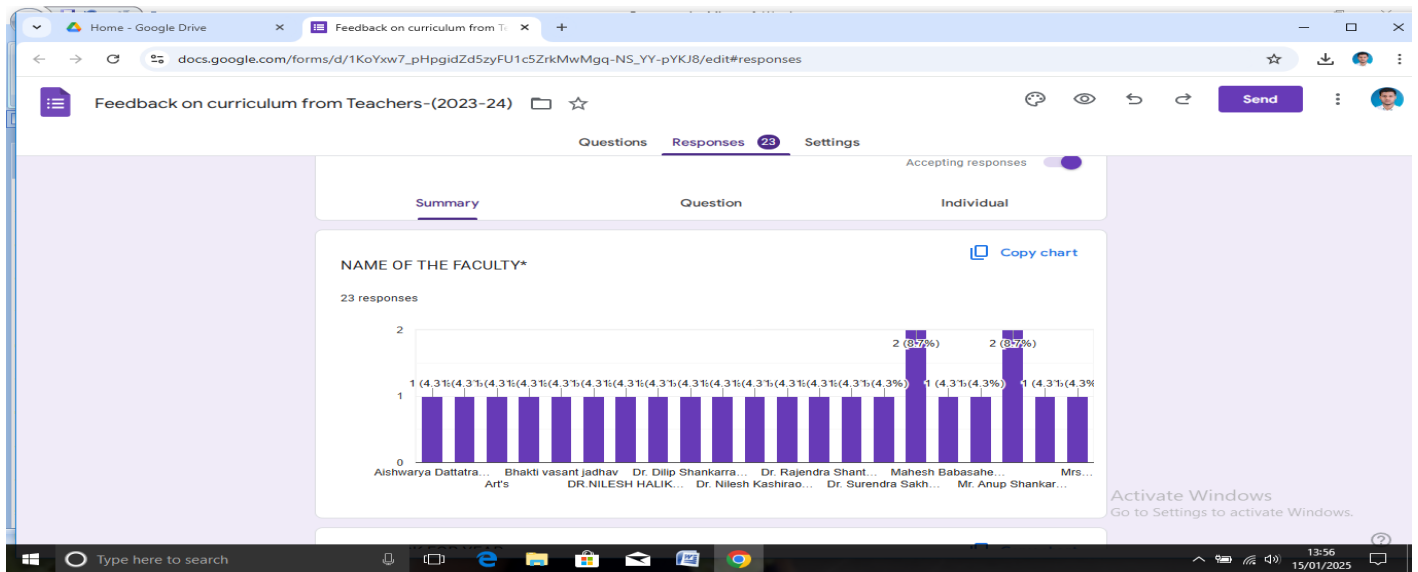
Home - Google Drive
Feedback on curriculum from Te

docs.google.com/forms/d/1KoYxw7_pHpgidZd5zyFU1c5ZrkMwMgq-NS_YY-pYKJ8/edit#responses

Feedback on curriculum from Teachers-(2023-24)

Send

Questions Responses 23 Settings

Accepting responses

Summary Question Individual

Copy chart

NAME OF THE FACULTY*

23 responses

2
1
0

1 (4.3%) 1 (4.3%) 1 (4.3%) 1 (4.3%) 1 (4.3%) 1 (4.3%) 1 (4.3%) 1 (4.3%) 1 (4.3%) 1 (4.3%) 1 (4.3%) 1 (4.3%) 1 (4.3%) 1 (4.3%) 1 (4.3%) 2 (8.7%) 1 (4.3%) 1 (4.3%) 2 (8.7%) 1 (4.3%) 1 (4.3%)

Aishwarya Dattatra... Art's Bhakti vasant jadhav DR.NILESH HALIK... Dr. Dilip Shankarra... Dr. Nilesh Kashirao... Dr. Rajendra Shant... Dr. Surendra Sakh... Mahesh Babasahe... Mr. Anup Shankar... Mrs...

Activate Windows
Go to Settings to activate Windows.

Type here to search

13:56
15/01/2025